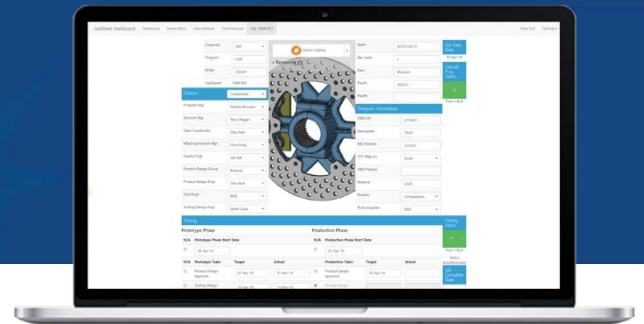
JobSheet Dashboard | Dashboard | Search Orders | Add Jobsheet | Parts Database | Job: 1908181

Hello Sofi | Settings

Customer
Program
BPO#
JobSheet#

Division

Program Mgr
Account Mgr
Sales Coordinator
Mfg Eng/Launch Mgr
Quality Engr
Product Design Group
Product Design Engr
Tool Shop
Tooling Design Engr

Part#
Rev Level
Desc
Pkg/Pc
Pkg/Pc

Program Information

EAU Lift
Nameplate
EAU Volume
CPT Mfg Loc
OEM Facility
Volume
Division
Parts Supplier

Job Status Date
Overall Prog Status
Plan = Red

Timing

Prototype Phase
N/A | Prototype Phase Start Date

N/A | Prototype Tasks | Target | Actual
Product Design Approval
Tooling Design

Production Phase
N/A | Production Phase Start Date

N/A | Production Tasks | Target | Actual
Product Design Approval
Tooling Design

Timing Status
Plan = Red

Status Date/Approved

Job Complete Date